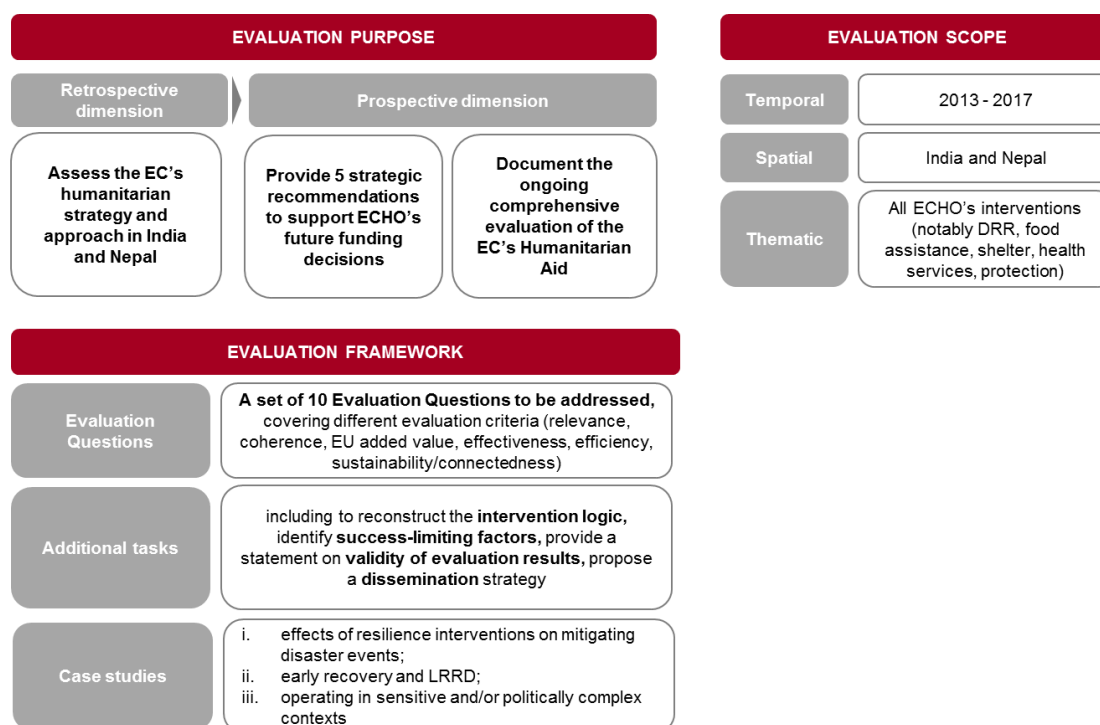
EVALUATION PURPOSE

Retrospective dimension

Prospective dimension

Assess the EC's humanitarian strategy and approach in India and Nepal

Provide 5 strategic recommendations to support ECHO's future funding decisions

Document the ongoing comprehensive evaluation of the EC's Humanitarian Aid

EVALUATION SCOPE

| Temporal | 2013 - 2017 |
|---|---|
| Spatial | India and Nepal |
| Thematic | All ECHO's interventions (notably DRR, food assistance, shelter, health services, protection) |

EVALUATION FRAMEWORK

| Evaluation Questions | **A set of 10 Evaluation Questions to be addressed,** covering different evaluation criteria (relevance, coherence, EU added value, effectiveness, efficiency, sustainability/connectedness) |
|---|---|
| Additional tasks | including to reconstruct the **intervention logic,** identify **success-limiting factors,** provide a statement on **validity of evaluation results,** propose a **dissemination** strategy |
| Case studies | i. effects of resilience interventions on mitigating disaster events; ii. early recovery and LRRD; iii. operating in sensitive and/or politically complex contexts |